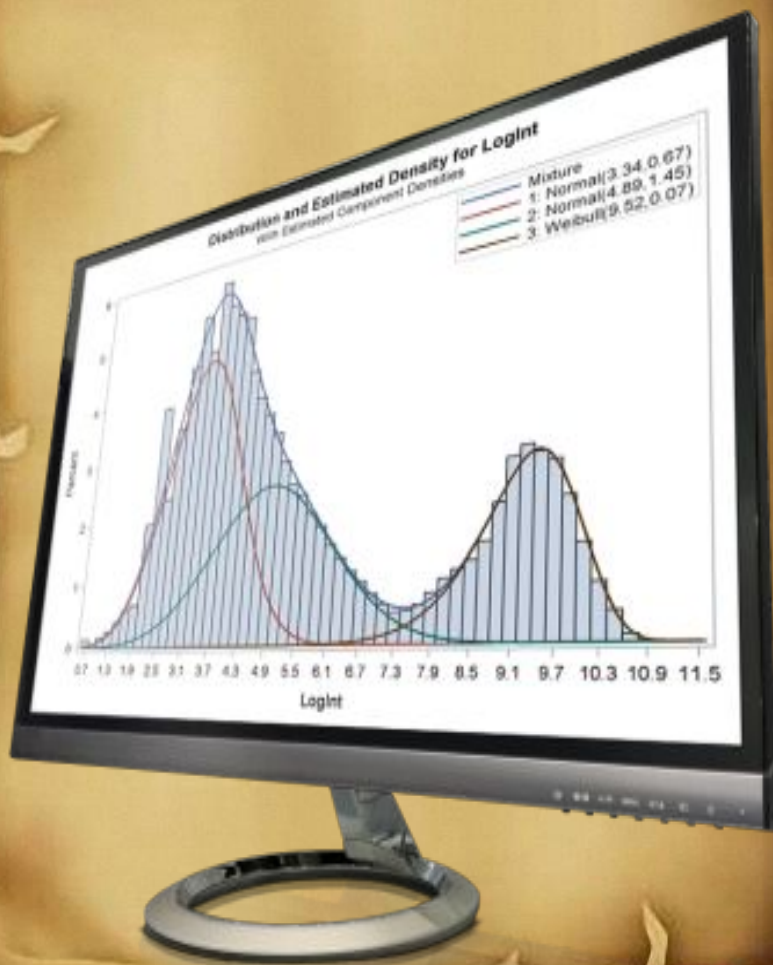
Distribution and Estimated Density for LogInt
with Estimated Component Densities

Mixture
1: Normal(3.34,0.67)
2: Normal(4.89,1.45)
3: Weibull(9.52,0.07)

Percent

0.7 1.3 1.9 2.5 3.1 3.7 4.3 4.9 5.5 6.1 6.7 7.3 7.9 8.5 9.1 9.7 10.3 10.9 11.5

LogInt